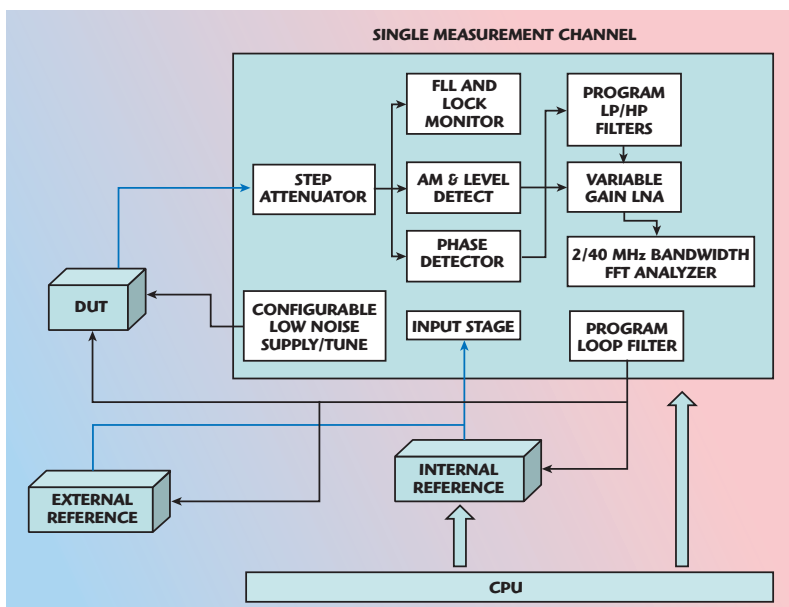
SINGLE MEASUREMENT CHANNEL

FLL AND LOCK MONITOR

PROGRAM LP/HP FILTERS

STEP ATTENUATOR

AM & LEVEL DETECT

VARIABLE GAIN LNA

PHASE DETECTOR

2/40 MHz BANDWIDTH FFT ANALYZER

DUT

CONFIGURABLE LOW NOISE SUPPLY/TUNE

INPUT STAGE

PROGRAM LOOP FILTER

INTERNAL REFERENCE

EXTERNAL REFERENCE

CPU